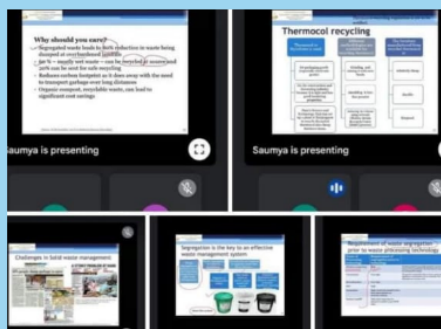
Why should you care?

Segregated waste leads to 80% reduction in waste being dumped at overburdened landfills

50 % – mostly wet waste – can be recycled or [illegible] and 20% can be sent for safe recycling

Reduces carbon footprint as it does away with the need to transport garbage over long distances

Organic compost, recyclable waste, can lead to significant cost savings

Saumya is presenting

Thermocol recycling

Saumya is presenting

Challenges in solid waste management

Segregation is the key to an effective waste management system

Requirement of waste segregation prior to waste processing technology